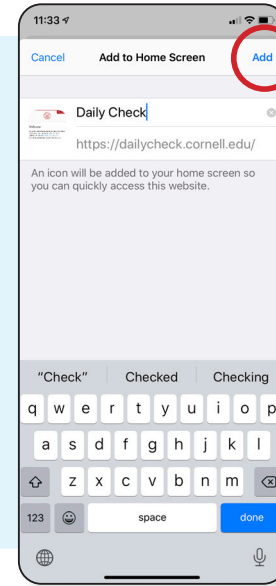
11:33

Cancel Add to Home Screen Add

Daily Check

https://dailycheck.cornell.edu/

An icon will be added to your home screen so you can quickly access this website.

"Check" Checked Checking

q w e r t y u i o p

a s d f g h j k l

z x c v b n m

123 space done